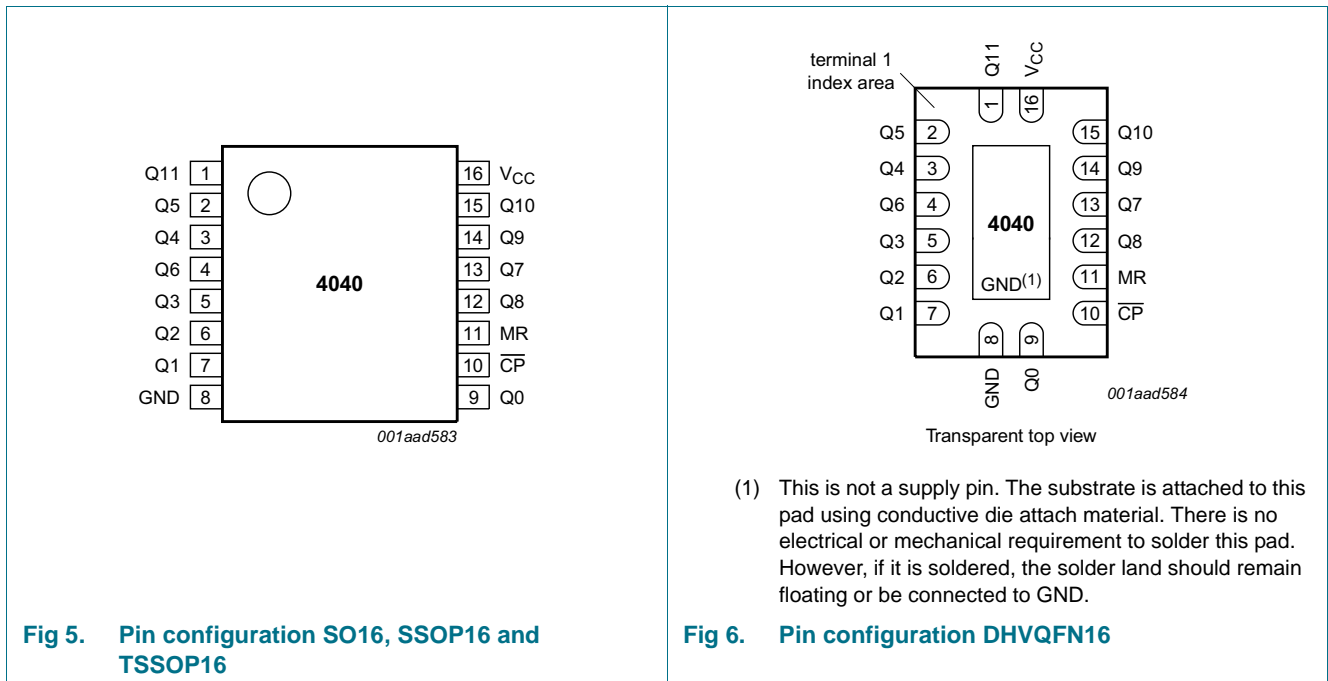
Q11 1
Q5 2
Q4 3
Q6 4
Q3 5
Q2 6
Q1 7
GND 8

4040

16 $V_{CC}$
15 Q10
14 Q9
13 Q7
12 Q8
11 MR
10 $\overline{CP}$
9 Q0

001aad583

Fig 5. Pin configuration SO16, SSOP16 and TSSOP16

terminal 1 index area

Q11 1
$V_{CC}$ 16

Q5 2
Q4 3
Q6 4
Q3 5
Q2 6
Q1 7

4040

GND(1)

15 Q10
14 Q9
13 Q7
12 Q8
11 MR
10 $\overline{CP}$

8 GND
9 Q0

001aad584

Transparent top view

(1) This is not a supply pin. The substrate is attached to this pad using conductive die attach material. There is no electrical or mechanical requirement to solder this pad. However, if it is soldered, the solder land should remain floating or be connected to GND.

Fig 6. Pin configuration DHVQFN16